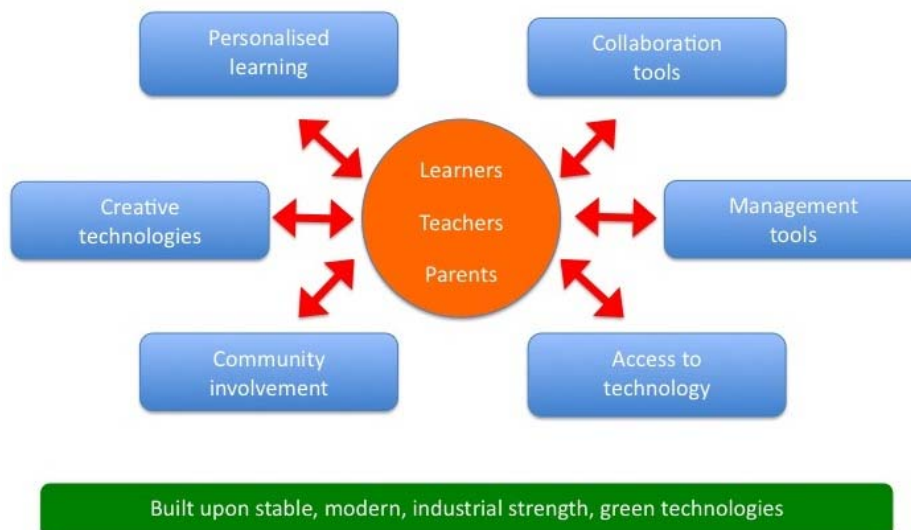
Personalised learning

Collaboration tools

Learners

Teachers

Parents

Creative technologies

Management tools

Community involvement

Access to technology

Built upon stable, modern, industrial strength, green technologies